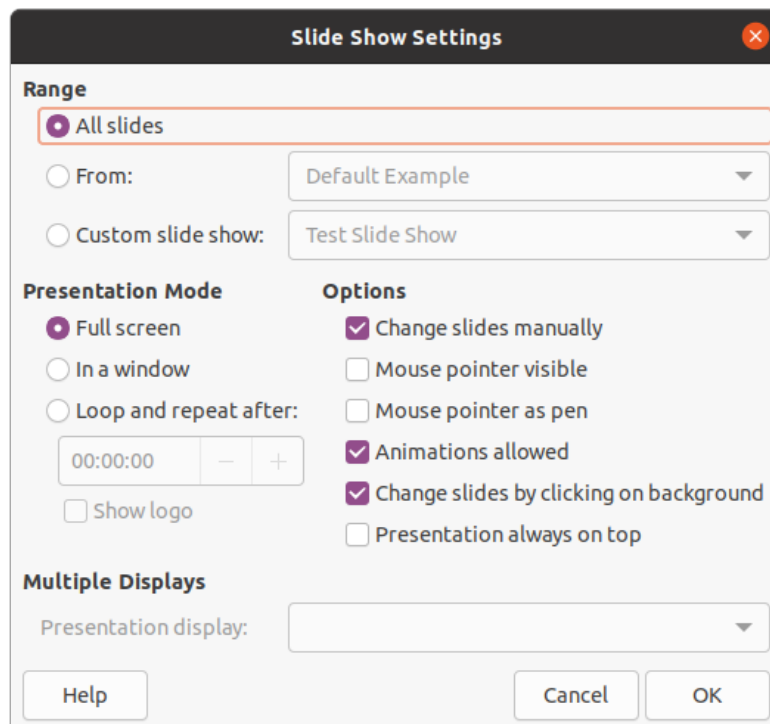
Slide Show Settings

Range

All slides

From: Default Example

Custom slide show: Test Slide Show

Presentation Mode

Full screen

In a window

Loop and repeat after:

00:00:00 − +

Show logo

Options

Change slides manually

Mouse pointer visible

Mouse pointer as pen

Animations allowed

Change slides by clicking on background

Presentation always on top

Multiple Displays

Presentation display:

Help

Cancel

OK